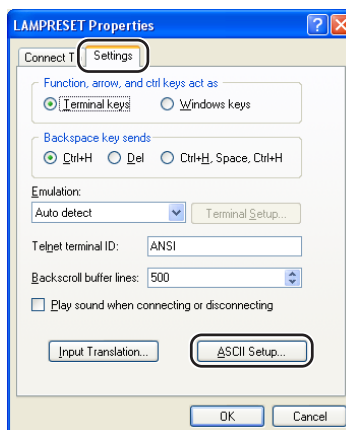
LAMPRESET Properties

?

X

Connect T

Settings

Function, arrow, and ctrl keys act as

Terminal keys

Windows keys

Backspace key sends

Ctrl+H

Del

Ctrl+H, Space, Ctrl+H

Emulation:

Auto detect

Terminal Setup...

Telnet terminal ID:

ANSI

Backscroll buffer lines:

500

Play sound when connecting or disconnecting

Input Translation...

ASCII Setup...

OK

Cancel